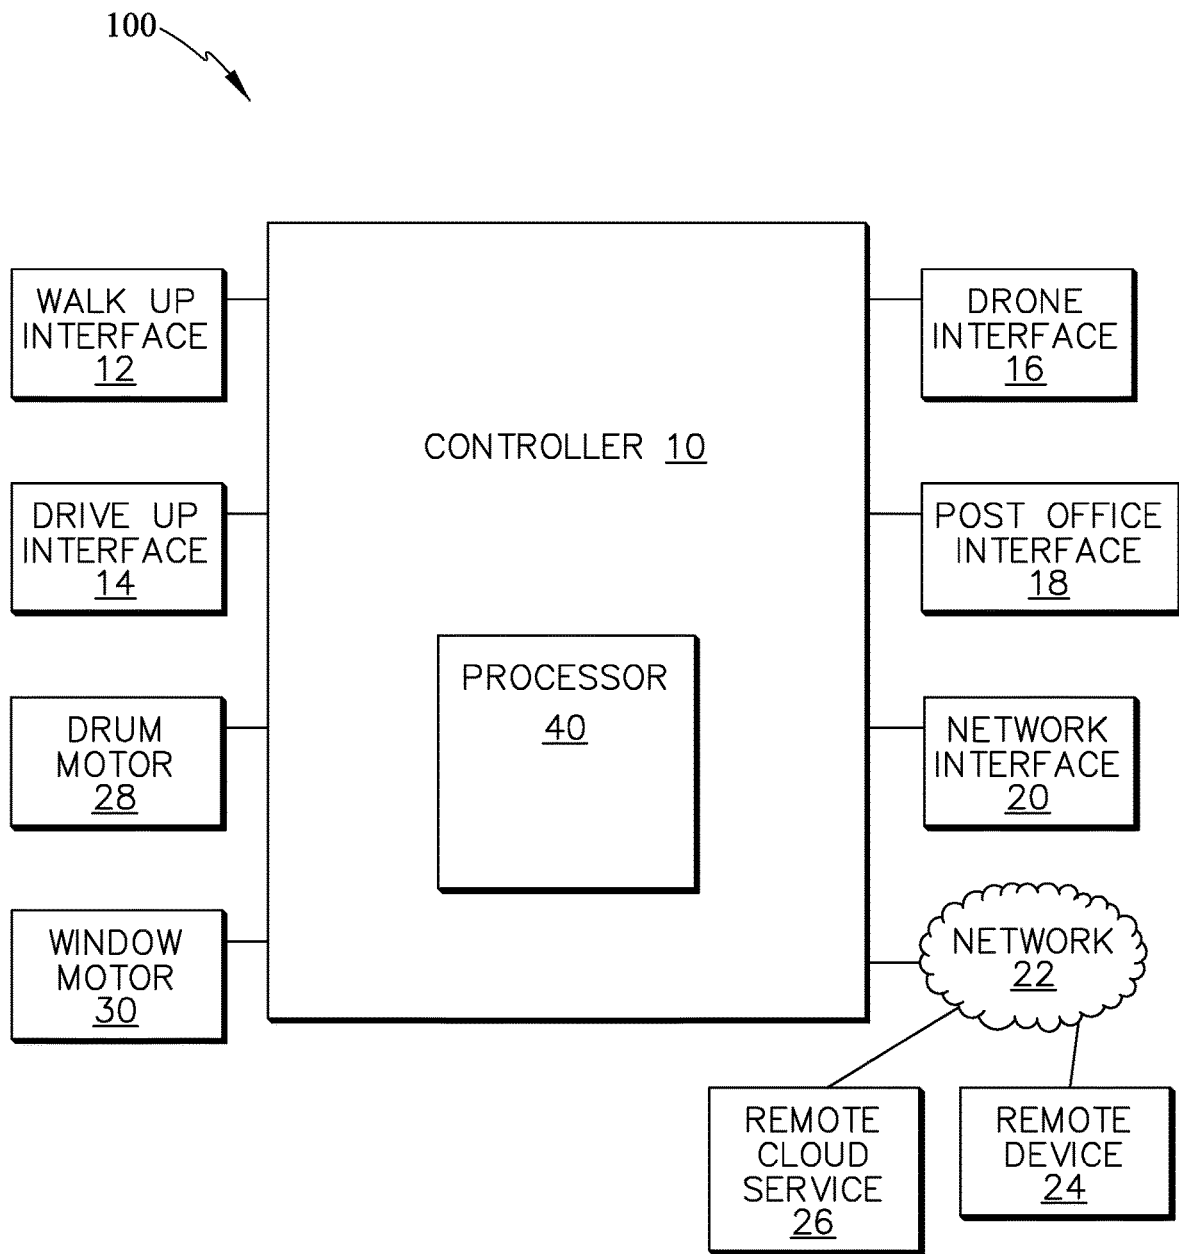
100

WALK UP INTERFACE 12

DRIVE UP INTERFACE 14

DRUM MOTOR 28

WINDOW MOTOR 30

CONTROLLER 10

PROCESSOR 40

DRONE INTERFACE 16

POST OFFICE INTERFACE 18

NETWORK INTERFACE 20

NETWORK 22

REMOTE CLOUD SERVICE 26

REMOTE DEVICE 24